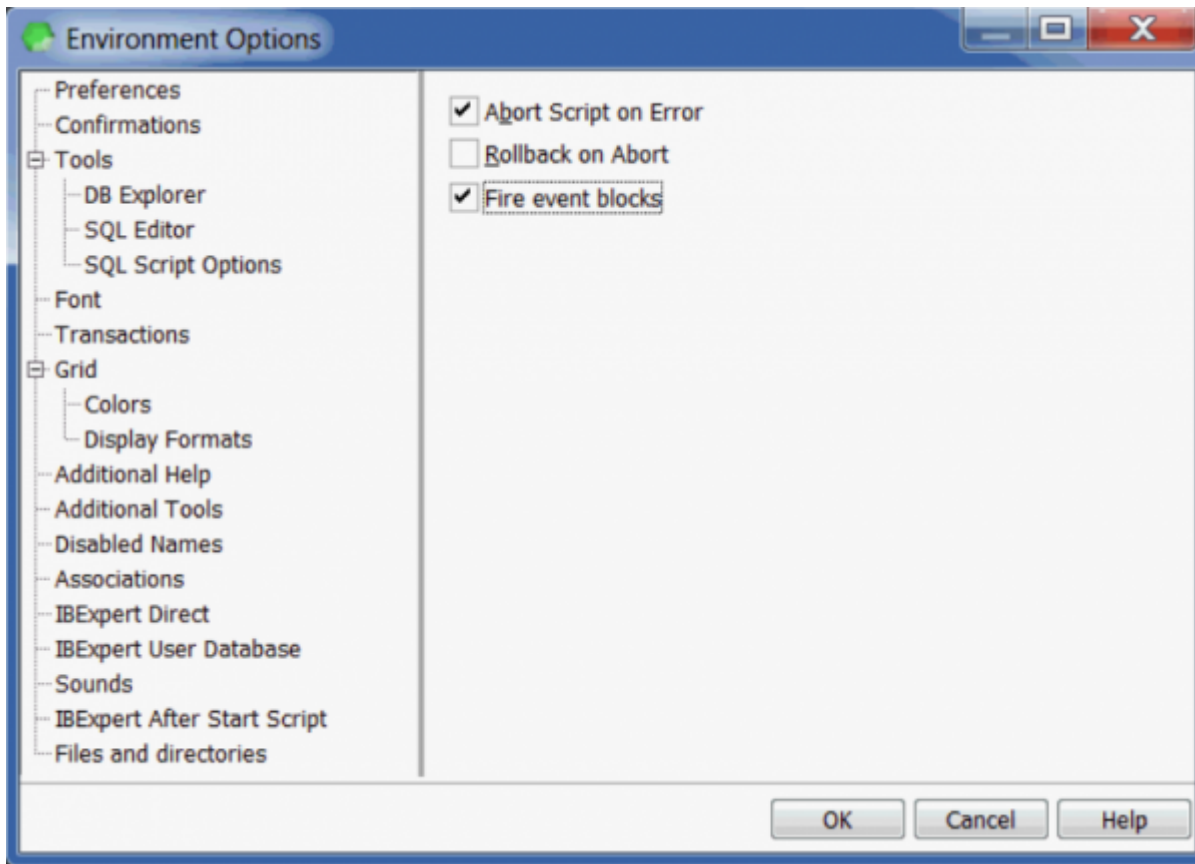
Environment Options

Preferences
Confirmations
Tools
DB Explorer
SQL Editor
SQL Script Options
Font
Transactions
Grid
Colors
Display Formats
Additional Help
Additional Tools
Disabled Names
Associations
IBExpert Direct
IBExpert User Database
Sounds
IBExpert After Start Script
Files and directories

Abort Script on Error
Rollback on Abort
Fire event blocks

OK
Cancel
Help